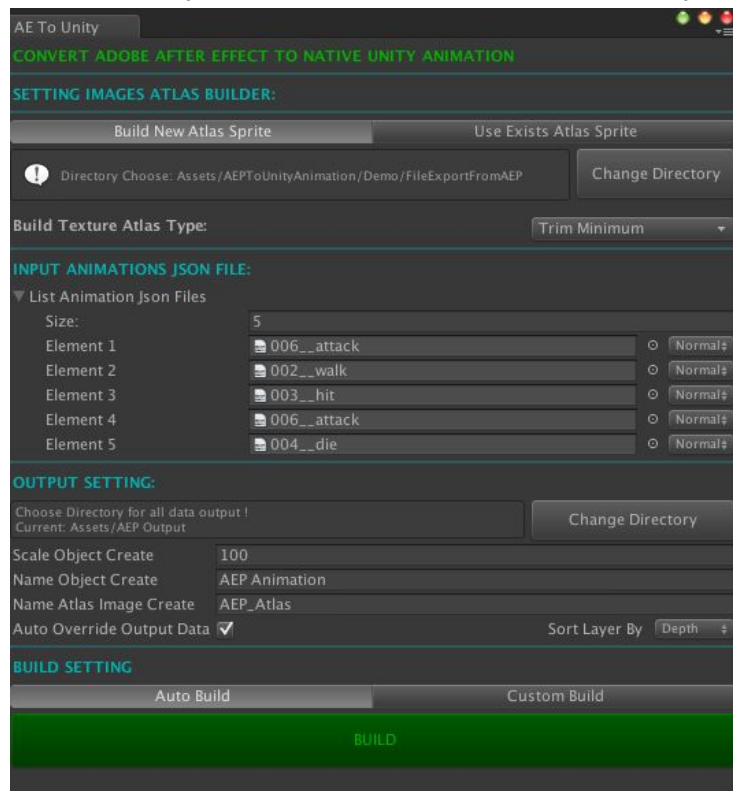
AE To Unity

CONVERT ADOBE AFTER EFFECT TO NATIVE UNITY ANIMATION

SETTING IMAGES ATLAS BUILDER:

Build New Atlas Sprite | Use Exists Atlas Sprite

Directory Choose: Assets/AEPToUnityAnimation/Demo/FileExportFromAEP

Change Directory

Build Texture Atlas Type: Trim Minimum

INPUT ANIMATIONS JSON FILE:

List Animation Json Files

| | | |
|---|---|---|
| Size: | 5 | |
| Element 1 | 006__attack | Normal |
| Element 2 | 002__walk | Normal |
| Element 3 | 003__hit | Normal |
| Element 4 | 006__attack | Normal |
| Element 5 | 004__die | Normal |

OUTPUT SETTING:

Choose Directory for all data output !
Current: Assets/AEP Output

Change Directory

Scale Object Create 100
Name Object Create AEP Animation
Name Atlas Image Create AEP_Atlas
Auto Override Output Data ✓
Sort Layer By Depth

BUILD SETTING

Auto Build | Custom Build

BUILD